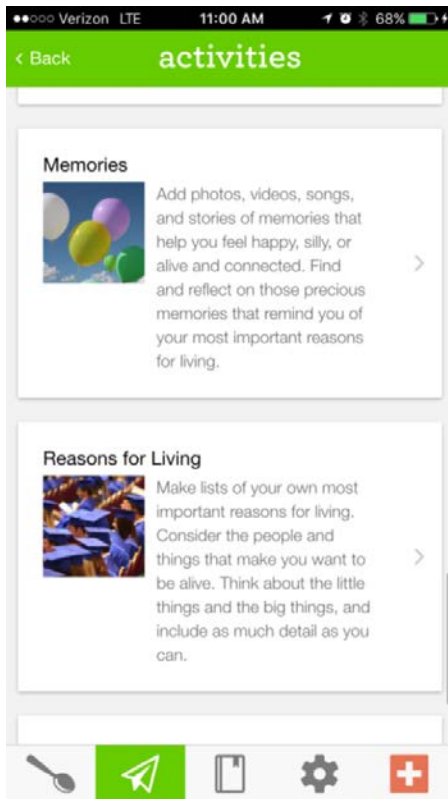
●●○○○ Verizon LTE 11:00 AM 68%

‹ Back activities

Memories

Add photos, videos, songs, and stories of memories that help you feel happy, silly, or alive and connected. Find and reflect on those precious memories that remind you of your most important reasons for living.

Reasons for Living

Make lists of your own most important reasons for living. Consider the people and things that make you want to be alive. Think about the little things and the big things, and include as much detail as you can.